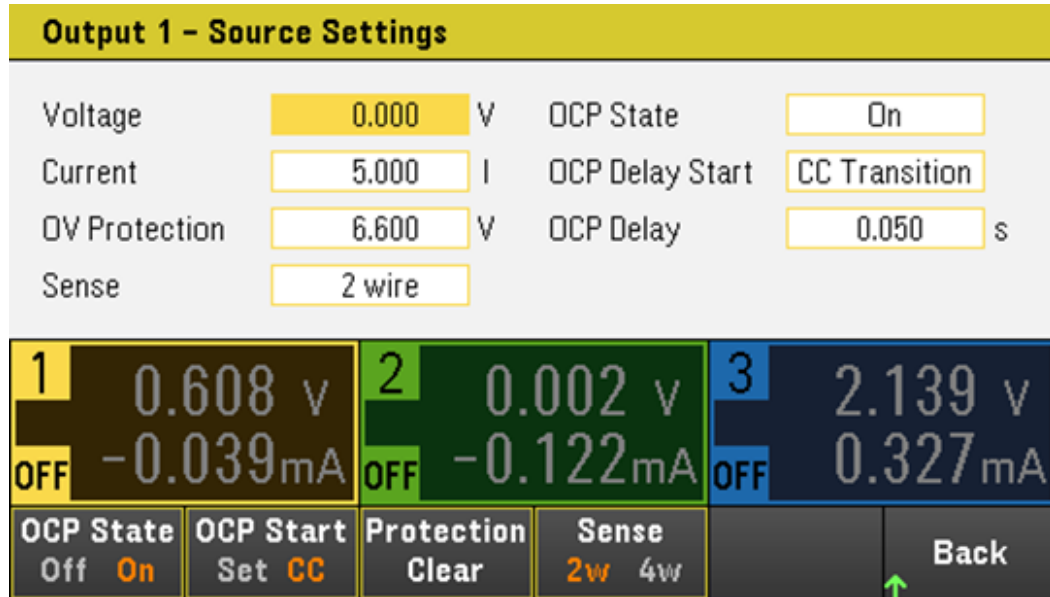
Output 1 - Source Settings

Voltage 0.000 V
Current 5.000 I
OV Protection 6.600 V
Sense 2 wire

OCP State On
OCP Delay Start CC Transition
OCP Delay 0.050 s

1 0.608 V −0.039mA OFF

2 0.002 V −0.122mA OFF

3 2.139 V 0.327mA OFF

OCP State Off On

OCP Start Set CC

Protection Clear

Sense 2w 4w

Back